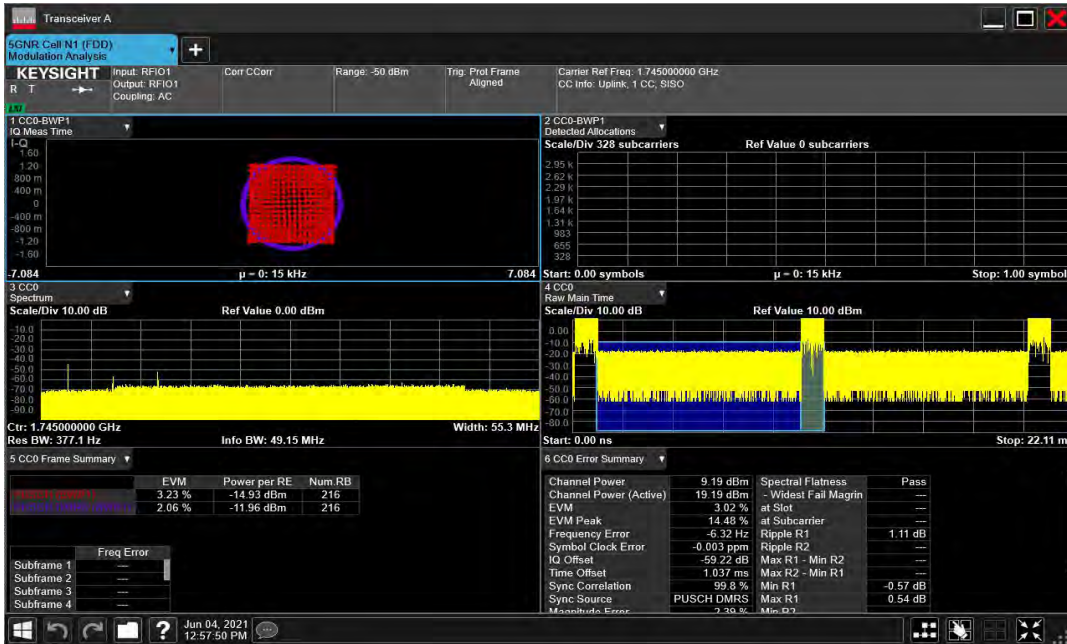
Transceiver A

5GNR Cell N1 (FDD)
Modulation Analysis

KEYSIGHT
R T
Input: RFIO1
Output: RFIO1
Coupling: AC

Corr CCorr

Range: -50 dBm

Trig: Prot Frame Aligned

Carrier Ref Freq: 1.745000000 GHz
CC Info: Uplink, 1 CC, SISO

1 CC0-BWP1
IQ Meas Time
I-Q
1.60
1.20
800 m
400 m
0
-400 m
-800 m
-1.20
-1.60
-7.084
μ = 0: 15 kHz
7.084

2 CC0-BWP1
Detected Allocations
Scale/Div 328 subcarriers
Ref Value 0 subcarriers
2.95 k
2.62 k
2.29 k
1.97 k
1.64 k
1.31 k
983
655
328
Start: 0.00 symbols
μ = 0: 15 kHz
Stop: 1.00 symbol

3 CC0
Spectrum
Scale/Div 10.00 dB
Ref Value 0.00 dBm
-10.0
-20.0
-30.0
-40.0
-50.0
-60.0
-70.0
-80.0
-90.0
Ctr: 1.745000000 GHz
Width: 55.3 MHz
Res BW: 377.1 Hz
Info BW: 49.15 MHz

4 CC0
Raw Main Time
Scale/Div 10.00 dB
Ref Value 10.00 dBm
0.00
-10.0
-20.0
-30.0
-40.0
-50.0
-60.0
-70.0
-80.0
Start: 0.00 ns
Stop: 22.11 m

5 CC0 Frame Summary

| | EVM | Power per RE | Num.RB |
|---|---|---|---|
| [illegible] | 3.23 % | -14.93 dBm | 216 |
| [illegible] | 2.06 % | -11.96 dBm | 216 |

| | Freq Error |
|---|---|
| Subframe 1 | --- |
| Subframe 2 | --- |
| Subframe 3 | --- |
| Subframe 4 | --- |

6 CC0 Error Summary

| | | | |
|---|---|---|---|
| Channel Power | 9.19 dBm | Spectral Flatness | Pass |
| Channel Power (Active) | 19.19 dBm | - Widest Fail Magrin | --- |
| EVM | 3.02 % | at Slot | --- |
| EVM Peak | 14.48 % | at Subcarrier | --- |
| Frequency Error | -6.32 Hz | Ripple R1 | 1.11 dB |
| Symbol Clock Error | -0.003 ppm | Ripple R2 | --- |
| IQ Offset | -59.22 dB | Max R1 - Min R2 | --- |
| Time Offset | 1.037 ms | Max R2 - Min R1 | --- |
| Sync Correlation | 99.8 % | Min R1 | -0.57 dB |
| Sync Source | PUSCH DMRS | Max R1 | 0.54 dB |
| Magnitude Error | 2.39 % | Min R2 | |

Jun 04, 2021
12:57:50 PM